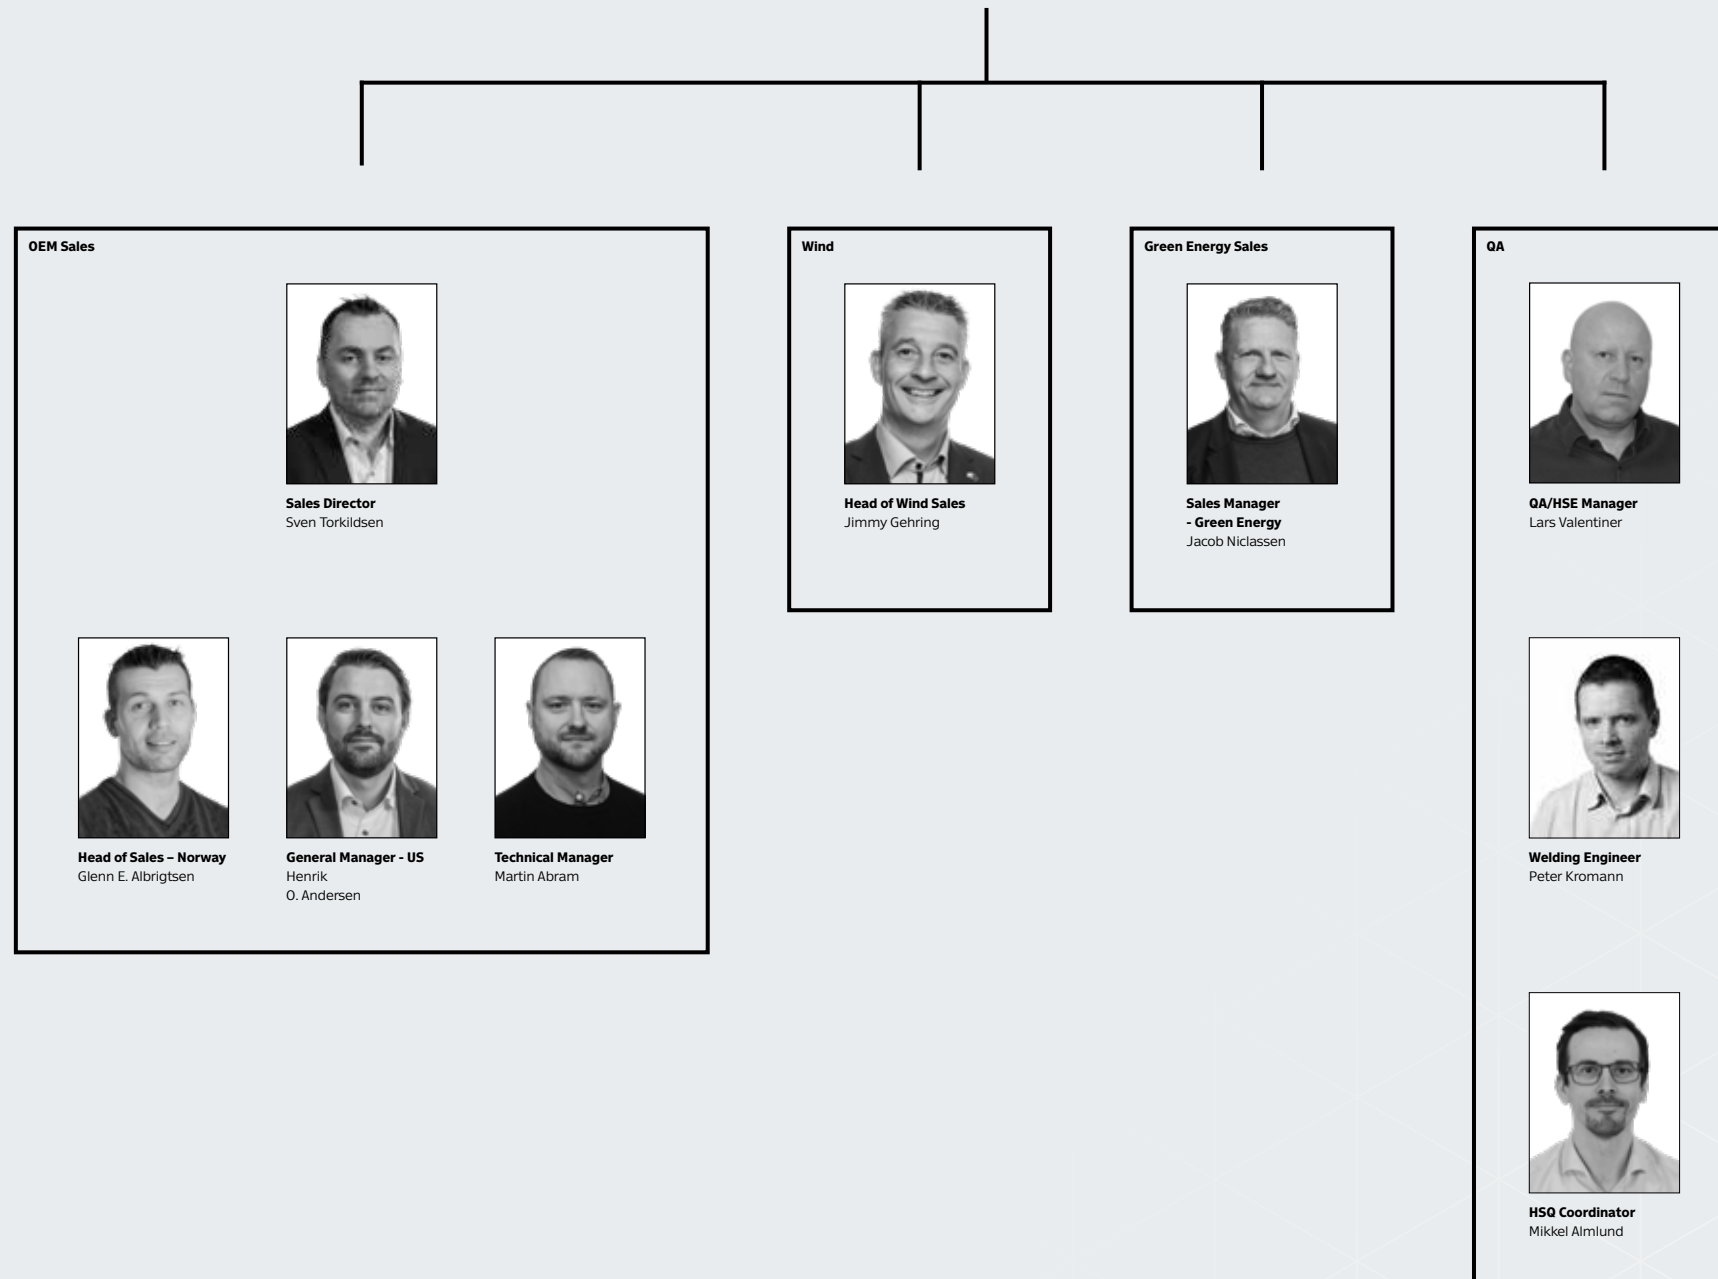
OEM Sales

Sales Director
Sven Torkildsen

Head of Sales – Norway
Glenn E. Albrigtsen

General Manager - US
Henrik
O. Andersen

Technical Manager
Martin Abram

Wind

Head of Wind Sales
Jimmy Gehring

Green Energy Sales

Sales Manager
- Green Energy
Jacob Niclassen

QA

QA/HSE Manager
Lars Valentiner

Welding Engineer
Peter Kromann

HSQ Coordinator
Mikkel Almlund